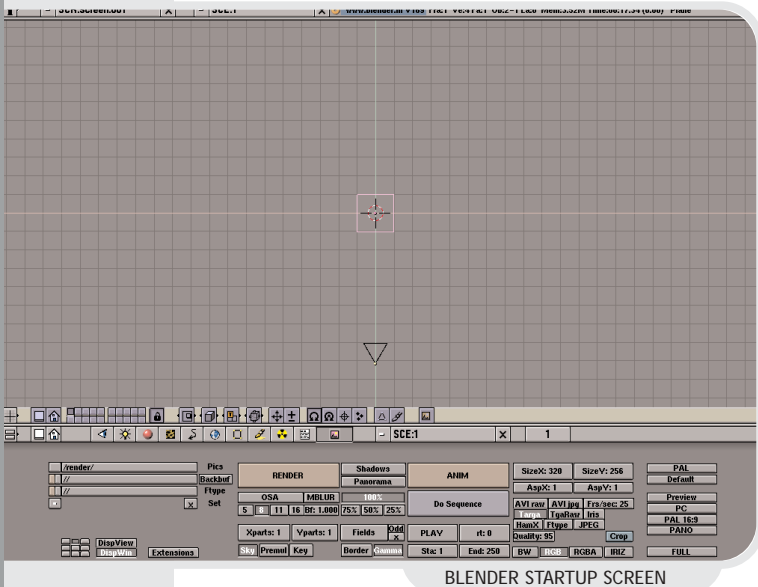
SCR:screen.001 X SCE:1 X www.blender.nl V1.69 Fa:1 Ve:4 Fa:1 Ob:2-1 La:0 Mem:3.52M Time:00:17.34 (0.00) Plane

SCE:1 X 1

/render/ Pics
// Backbuf
// Ftype
X Set

RENDER
Shadows
Panorama
OSA MBLUR 100%
5 8 11 16 Bf: 1.000 75% 50% 25%
Xparts: 1 Yparts: 1 Fields Odd X
Sky Premul Key Border Gamma

ANIM
Do Sequence
PLAY rt: 0
Sta: 1 End: 250

SizeX: 320 SizeY: 256
AspX: 1 AspY: 1
AVI raw AVI jpg Frs/sec: 25
Targa TgaRaw Iris
HamX Ftype JPEG
Quality: 95 Crop
BW RGB RGBA IRIZ

PAL
Default
Preview
PC
PAL 16:9
PANO
FULL

DispView
DispWin
Extensions

BLENDER STARTUP SCREEN